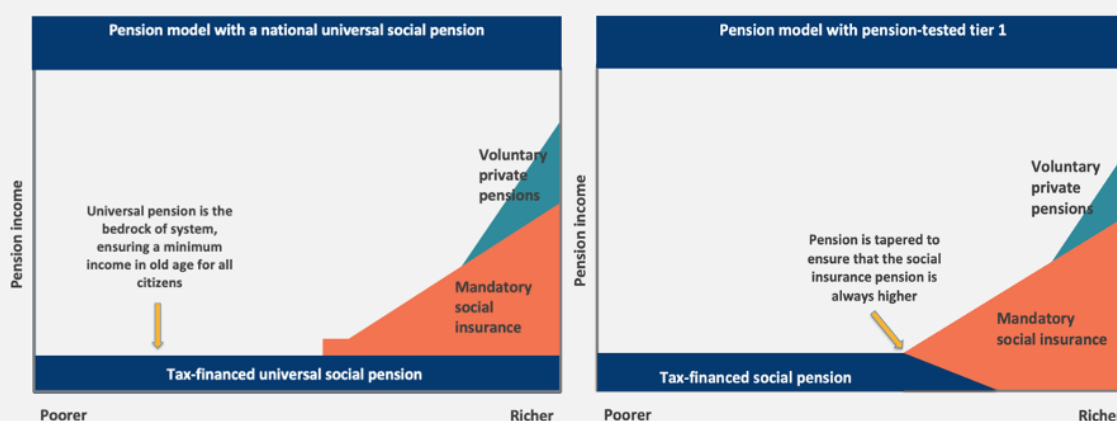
Pension model with a national universal social pension

Pension income

Voluntary private pensions

Universal pension is the bedrock of system, ensuring a minimum income in old age for all citizens

Mandatory social insurance

Tax-financed universal social pension

Poorer

Richer

Pension model with pension-tested tier 1

Pension income

Voluntary private pensions

Pension is tapered to ensure that the social insurance pension is always higher

Mandatory social insurance

Tax-financed social pension

Poorer

Riche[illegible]